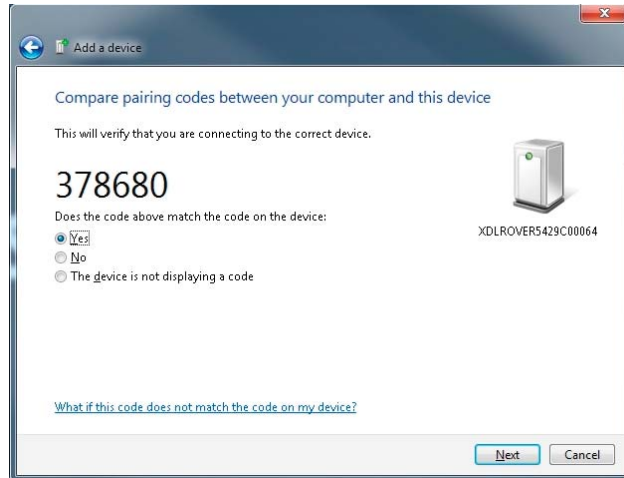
Add a device

Compare pairing codes between your computer and this device

This will verify that you are connecting to the correct device.

378680

Does the code above match the code on the device:

Yes

No

The device is not displaying a code

XDLROVER5429C00064

What if this code does not match the code on my device?

Next

Cancel